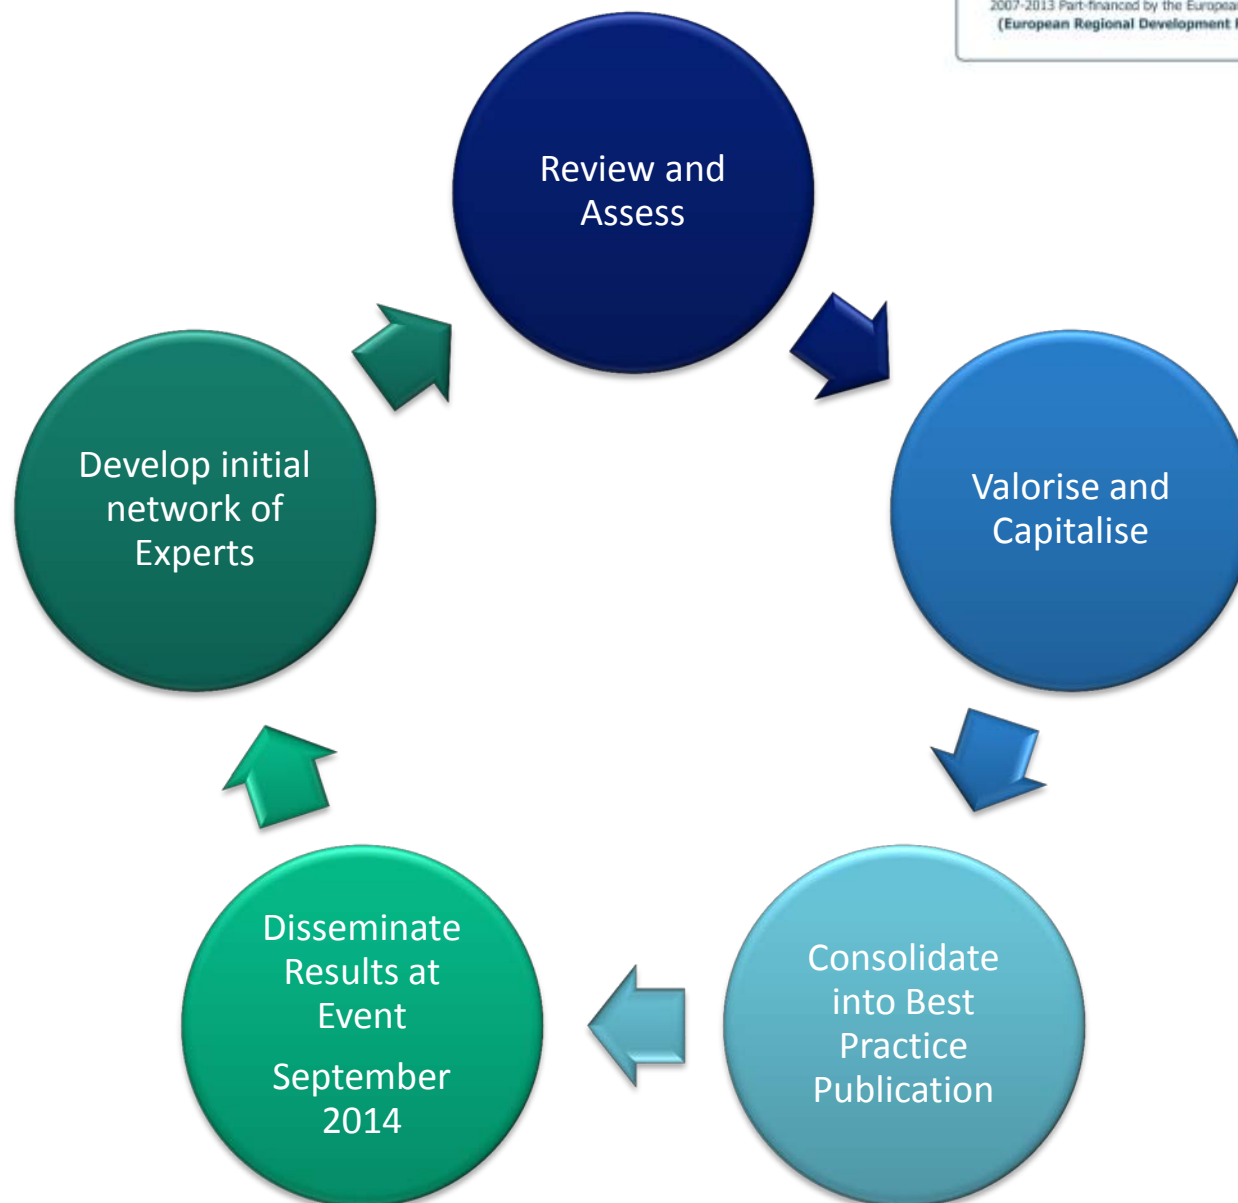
2007-2013 Part-financed by the Europea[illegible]
(European Regional Development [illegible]

Review and Assess

Valorise and Capitalise

Consolidate into Best Practice Publication

Disseminate Results at Event

September 2014

Develop initial network of Experts